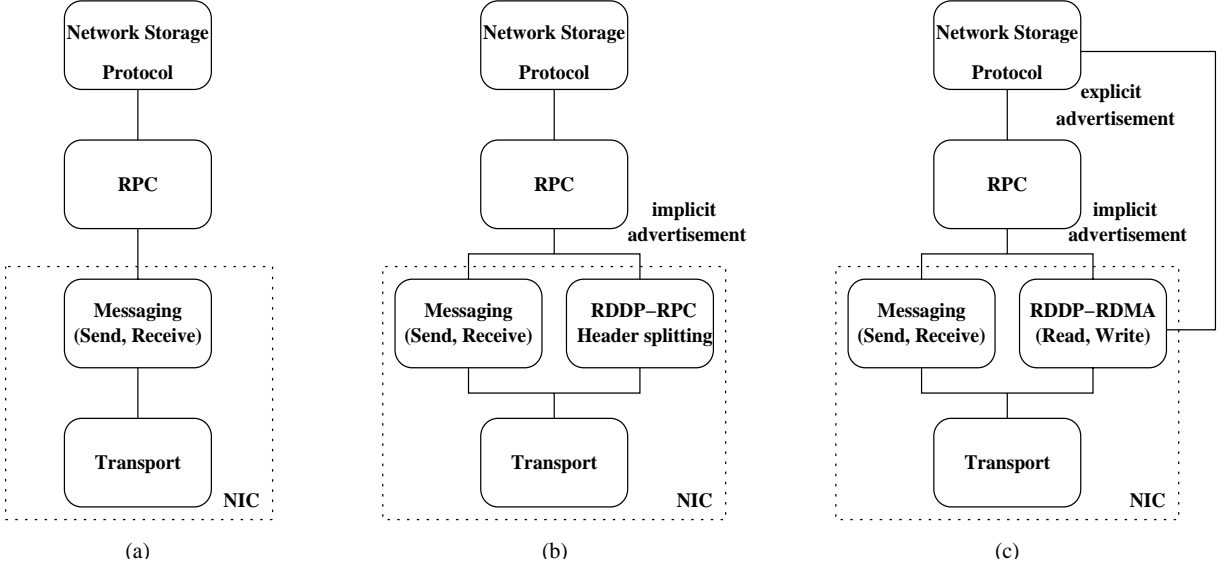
Network Storage Protocol

RPC

Messaging (Send, Receive)

Transport

NIC

(a)

Network Storage Protocol

RPC

implicit advertisement

Messaging (Send, Receive)

RDDP−RPC Header splitting

Transport

NIC

(b)

Network Storage Protocol

explicit advertisement

RPC

implicit advertisement

Messaging (Send, Receive)

RDDP−RDMA (Read, Write)

Transport

NIC

(c)